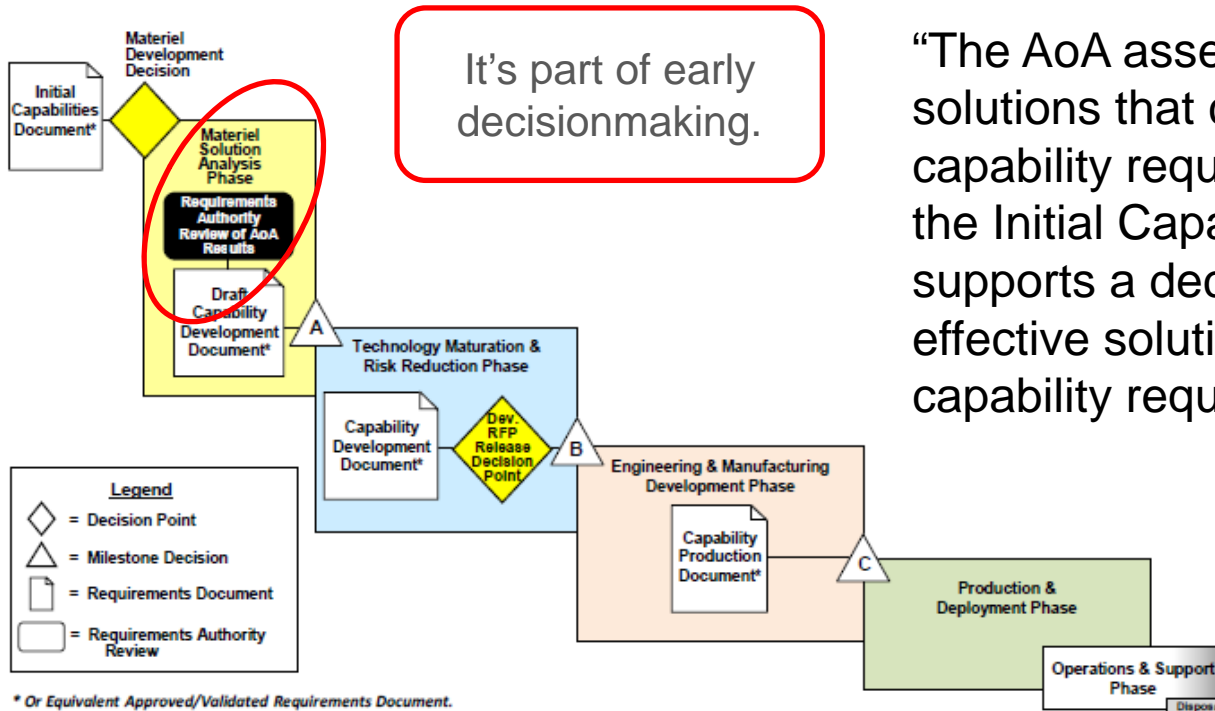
Materiel Development Decision

Initial Capabilities Document*

It's part of early decisionmaking.

"The AoA asse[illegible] solutions that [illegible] capability requ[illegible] the Initial Capa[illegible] supports a dec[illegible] effective soluti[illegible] capability requ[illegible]

Materiel Solution Analysis Phase

Requirements Authority Review of AoA Results

Draft Capability Development Document*

A

Technology Maturation & Risk Reduction Phase

Capability Development Document*

Dev. RFP Release Decision Point

B

Engineering & Manufacturing Development Phase

Capability Production Document*

C

Production & Deployment Phase

Operations & Support Phase

Dispos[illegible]

Legend
= Decision Point
= Milestone Decision
= Requirements Document
= Requirements Authority Review

* Or Equivalent Approved/Validated Requirements Document.